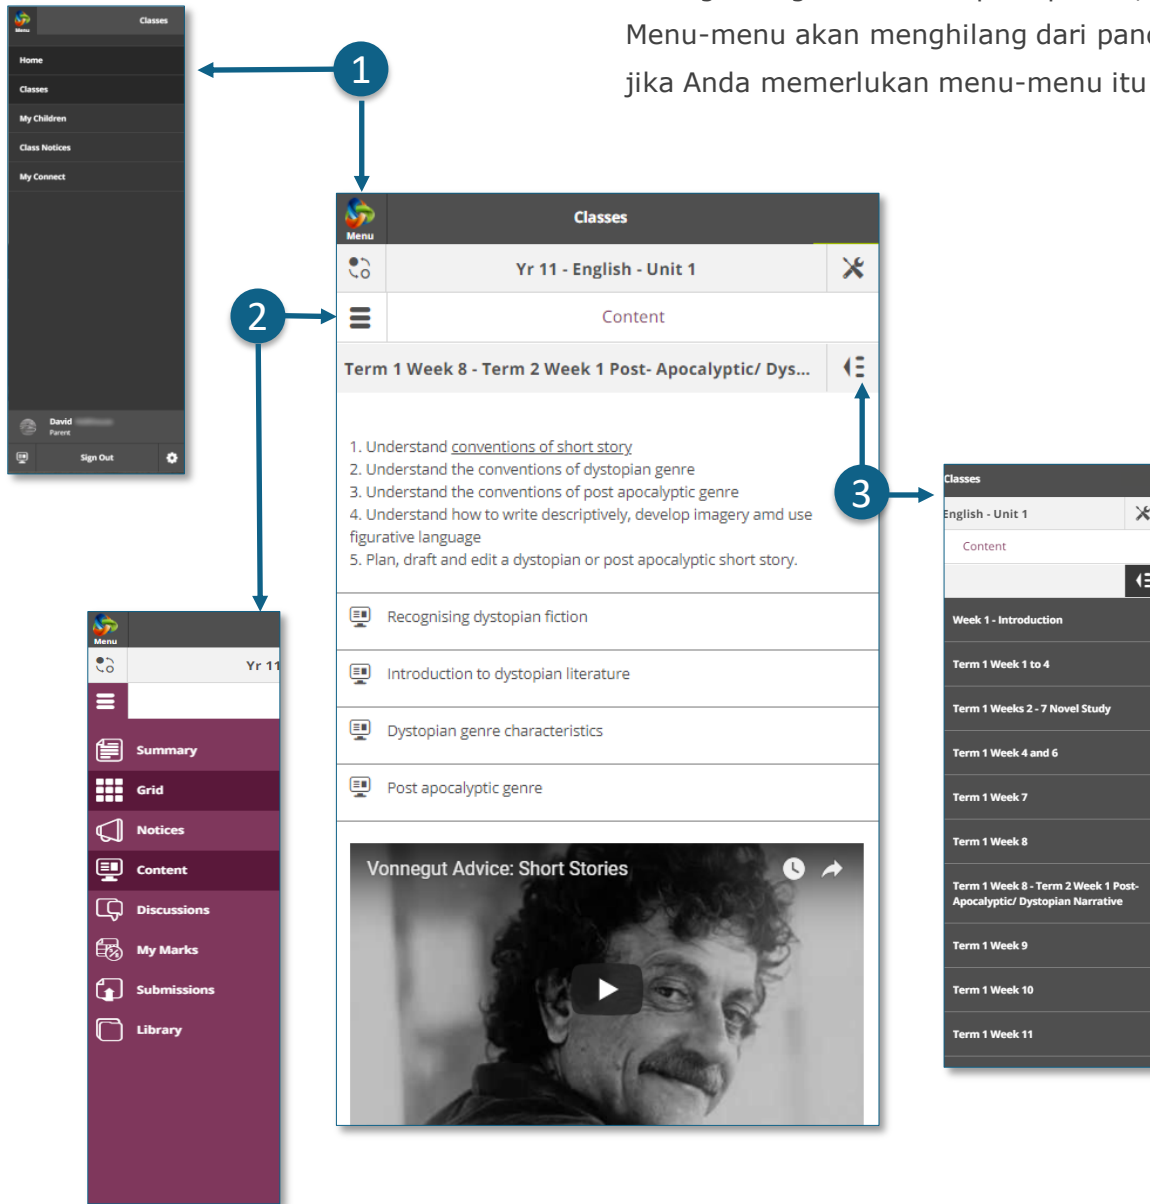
Menu-menu akan menghilang dari pan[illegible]
jika Anda memerlukan menu-menu itu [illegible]

Menu
Classes
Home
Classes
My Children
Class Notices
My Connect
David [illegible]
Parent
Sign Out

1

2

Menu
Classes
Yr 11 - English - Unit 1
Content
Term 1 Week 8 - Term 2 Week 1 Post- Apocalyptic/ Dys...

1. Understand conventions of short story
2. Understand the conventions of dystopian genre
3. Understand the conventions of post apocalyptic genre
4. Understand how to write descriptively, develop imagery amd use figurative language
5. Plan, draft and edit a dystopian or post apocalyptic short story.

Recognising dystopian fiction
Introduction to dystopian literature
Dystopian genre characteristics
Post apocalyptic genre

Vonnegut Advice: Short Stories

3

Menu
Yr 11
Summary
Grid
Notices
Content
Discussions
My Marks
Submissions
Library

Classes
English - Unit 1
Content
Week 1 - Introduction
Term 1 Week 1 to 4
Term 1 Weeks 2 - 7 Novel Study
Term 1 Week 4 and 6
Term 1 Week 7
Term 1 Week 8
Term 1 Week 8 - Term 2 Week 1 Post-Apocalyptic/ Dystopian Narrative
Term 1 Week 9
Term 1 Week 10
Term 1 Week 11